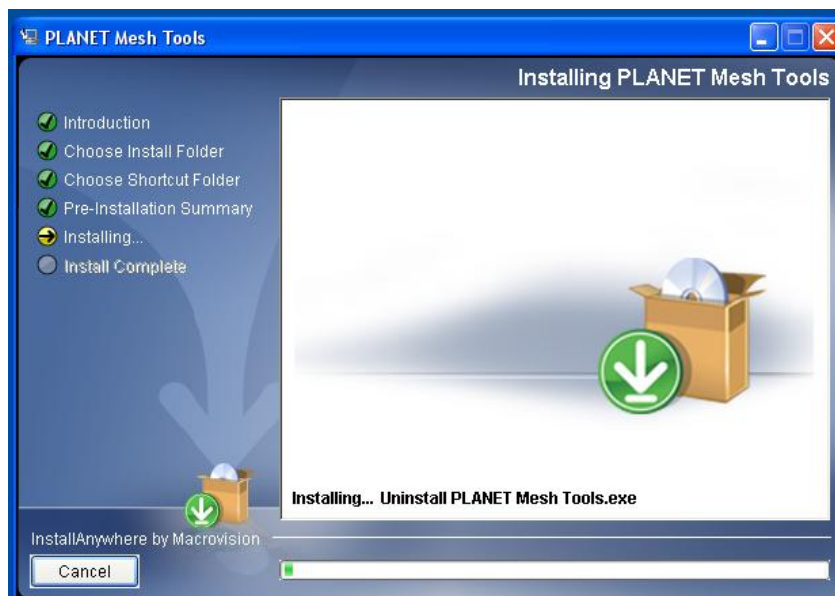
PLANET Mesh Tools

Installing PLANET Mesh Tools

Introduction
Choose Install Folder
Choose Shortcut Folder
Pre-Installation Summary
Installing...
Install Complete

Installing... Uninstall PLANET Mesh Tools.exe

InstallAnywhere by Macrovision

Cancel